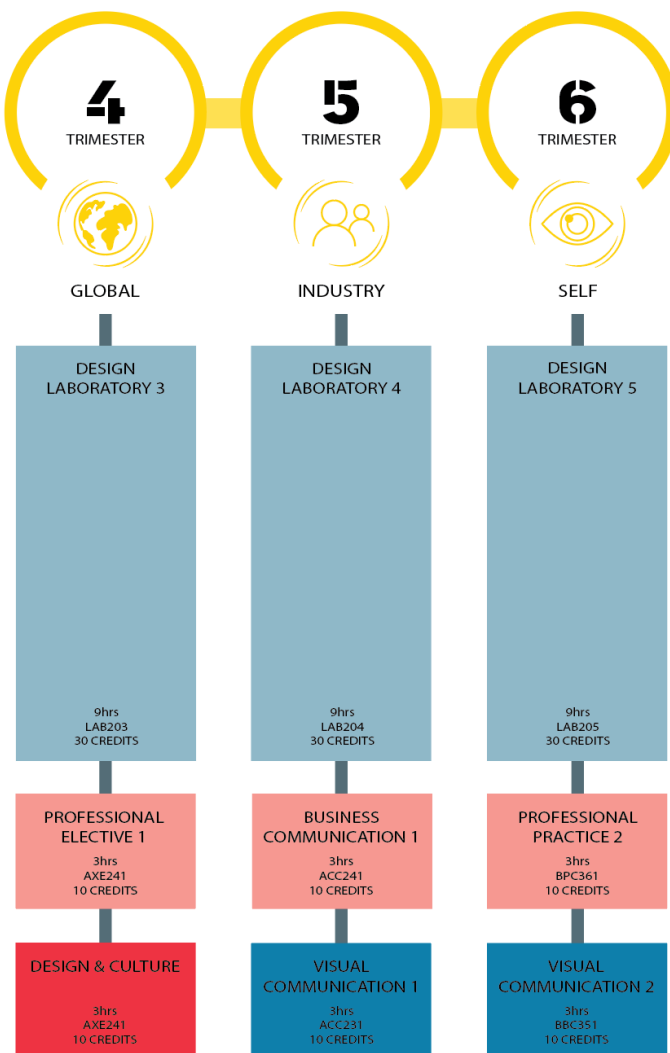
4
TRIMESTER

GLOBAL

DESIGN LABORATORY 3

9hrs
LAB203
30 CREDITS

PROFESSIONAL ELECTIVE 1
3hrs
AXE241
10 CREDITS

DESIGN & CULTURE
3hrs
AXE241
10 CREDITS

5
TRIMESTER

INDUSTRY

DESIGN LABORATORY 4

9hrs
LAB204
30 CREDITS

BUSINESS COMMUNICATION 1
3hrs
ACC241
10 CREDITS

VISUAL COMMUNICATION 1
3hrs
ACC231
10 CREDITS

6
TRIMESTER

SELF

DESIGN LABORATORY 5

9hrs
LAB205
30 CREDITS

PROFESSIONAL PRACTICE 2
3hrs
BPC361
10 CREDITS

VISUAL COMMUNICATION 2
3hrs
BBC351
10 CREDITS